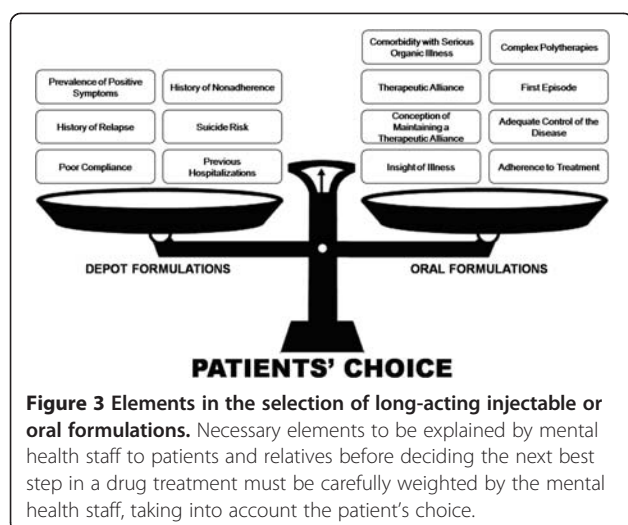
Prevalence of Positive Symptoms

History of Nonadherence

History of Relapse

Suicide Risk

Poor Compliance

Previous Hospitalizations

Comorbidity with Serious Organic Illness

Complex Polytherapies

Therapeutic Alliance

First Episode

Conception of Maintaining a Therapeutic Alliance

Adequate Control of the Disease

Insight of Illness

Adherence to Treatment

DEPOT FORMULATIONS

ORAL FORMULATIONS

PATIENTS' CHOICE

**Figure 3 Elements in the selection of long-acting injectable or oral formulations.** Necessary elements to be explained by mental health staff to patients and relatives before deciding the next best step in a drug treatment must be carefully weighted by the mental health staff, taking into account the patient's choice.